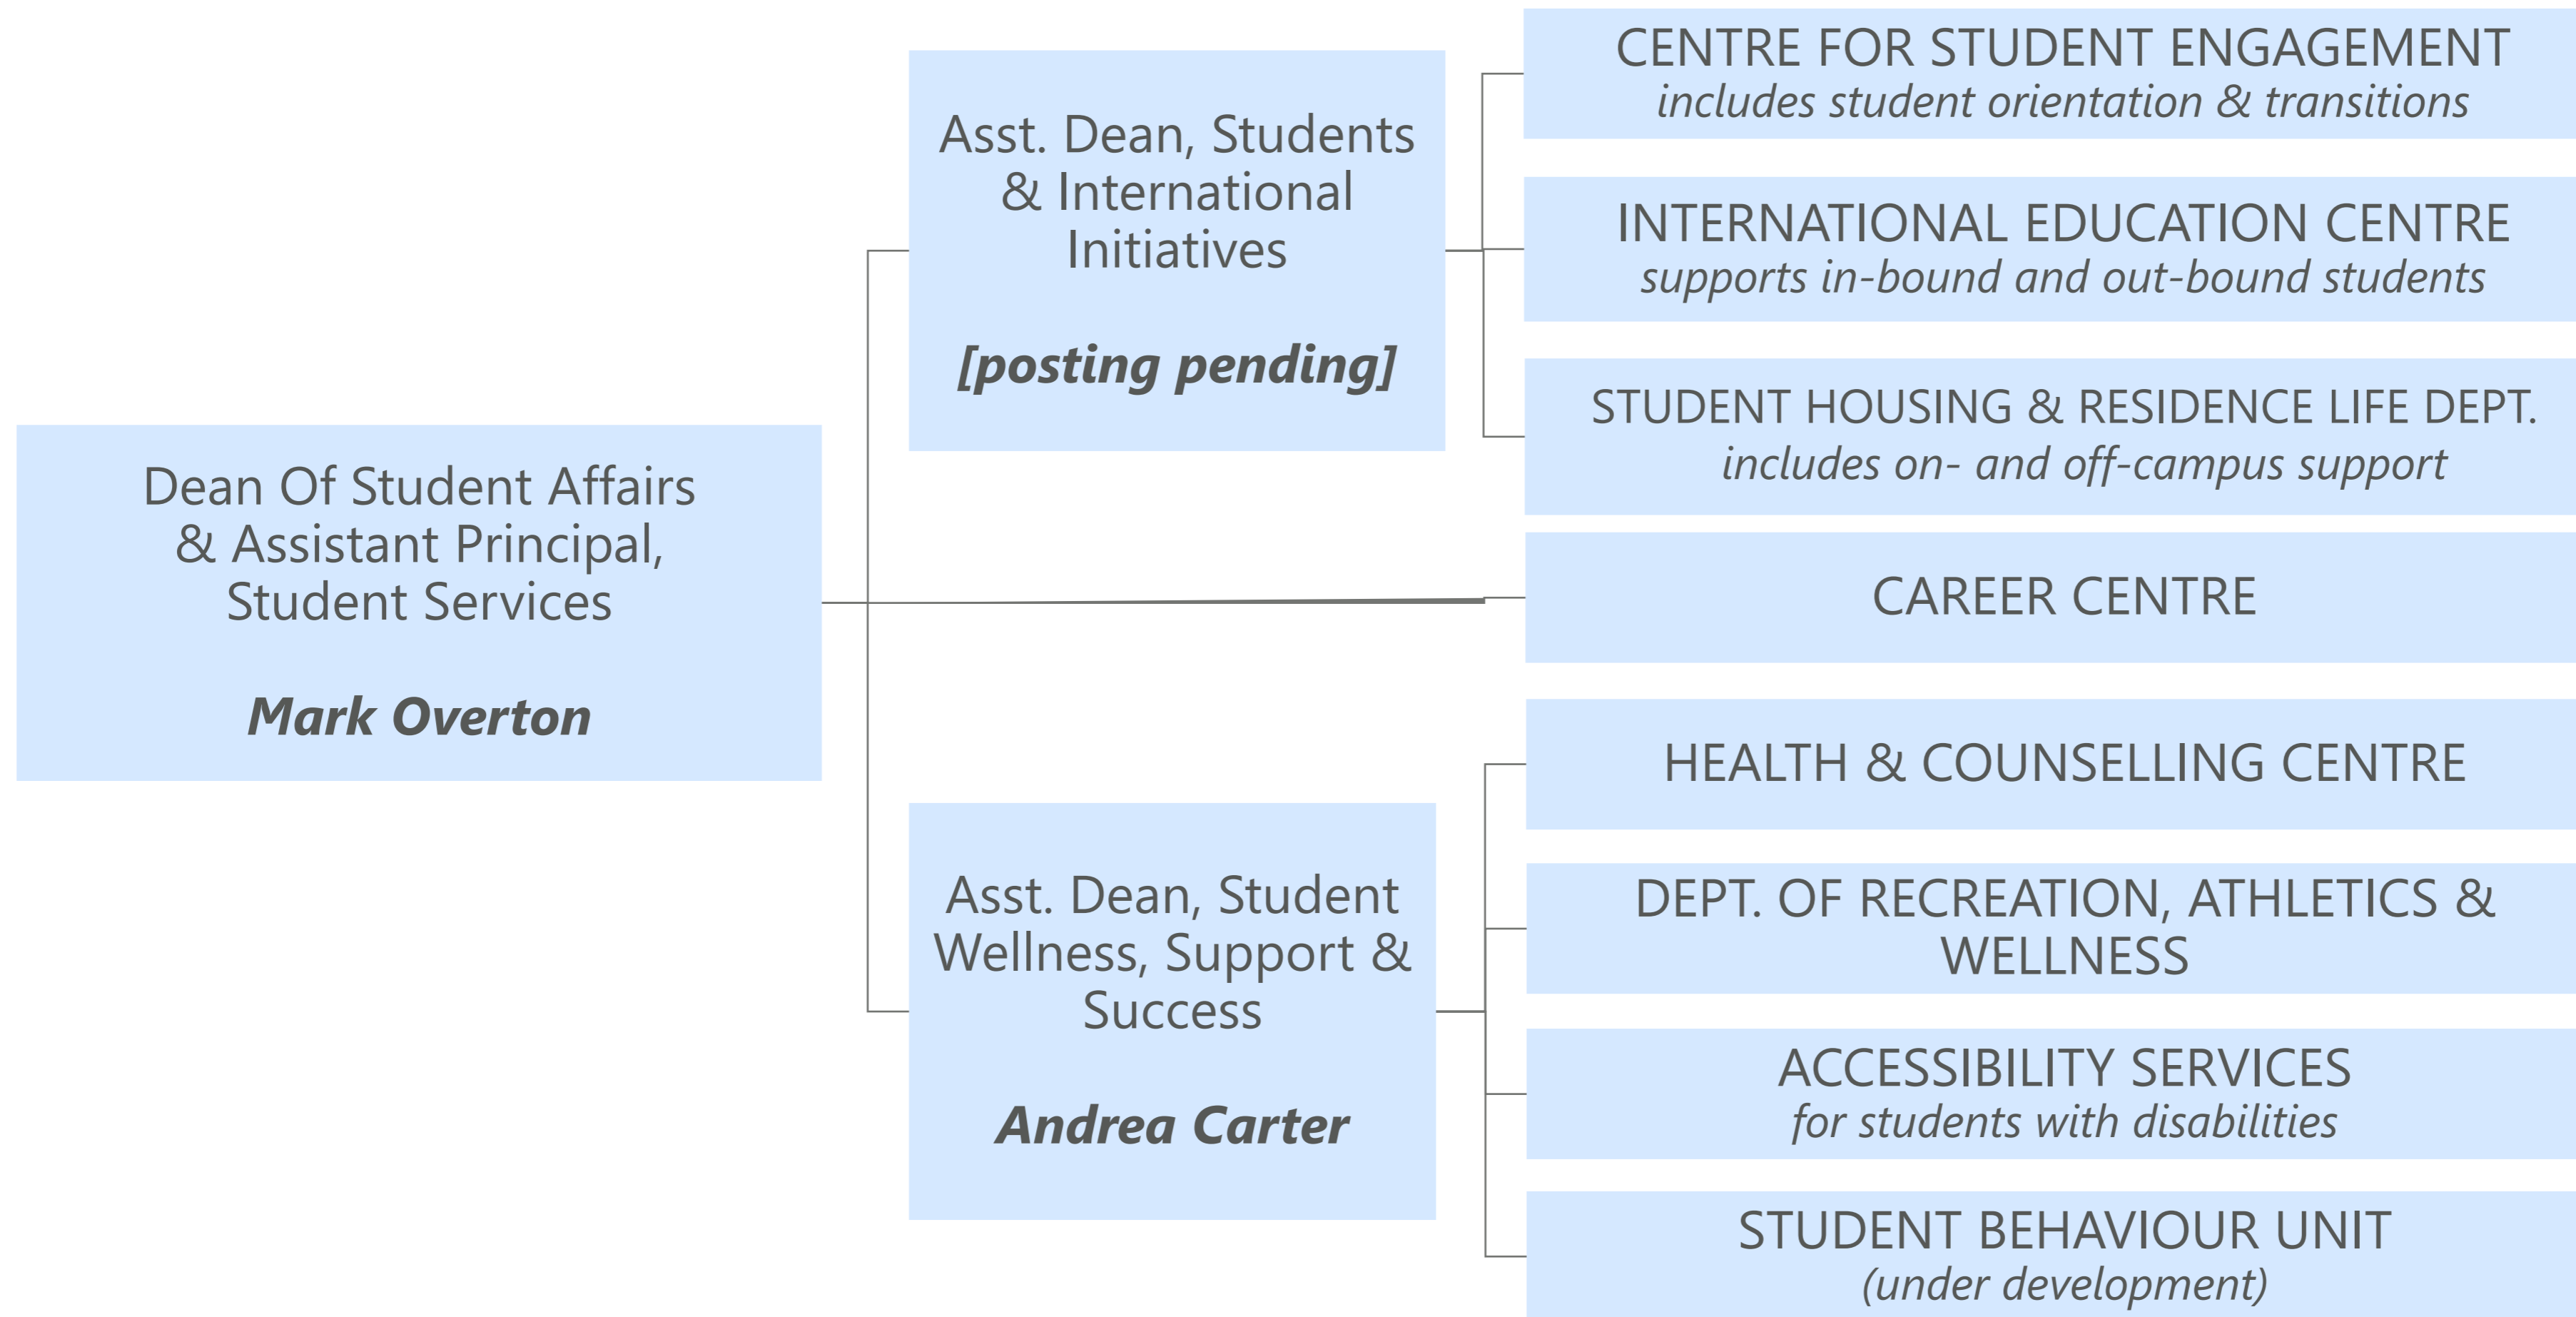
Dean Of Student Affairs & Assistant Principal, Student Services

Mark Overton

Asst. Dean, Students & International Initiatives

[posting pending]

CENTRE FOR STUDENT ENGAGEMENT
includes student orientation & transitions

INTERNATIONAL EDUCATION CENTRE
supports in-bound and out-bound students

STUDENT HOUSING & RESIDENCE LIFE DEPT.
includes on- and off-campus support

CAREER CENTRE

Asst. Dean, Student Wellness, Support & Success

Andrea Carter

HEALTH & COUNSELLING CENTRE

DEPT. OF RECREATION, ATHLETICS & WELLNESS

ACCESSIBILITY SERVICES
for students with disabilities

STUDENT BEHAVIOUR UNIT
(under development)